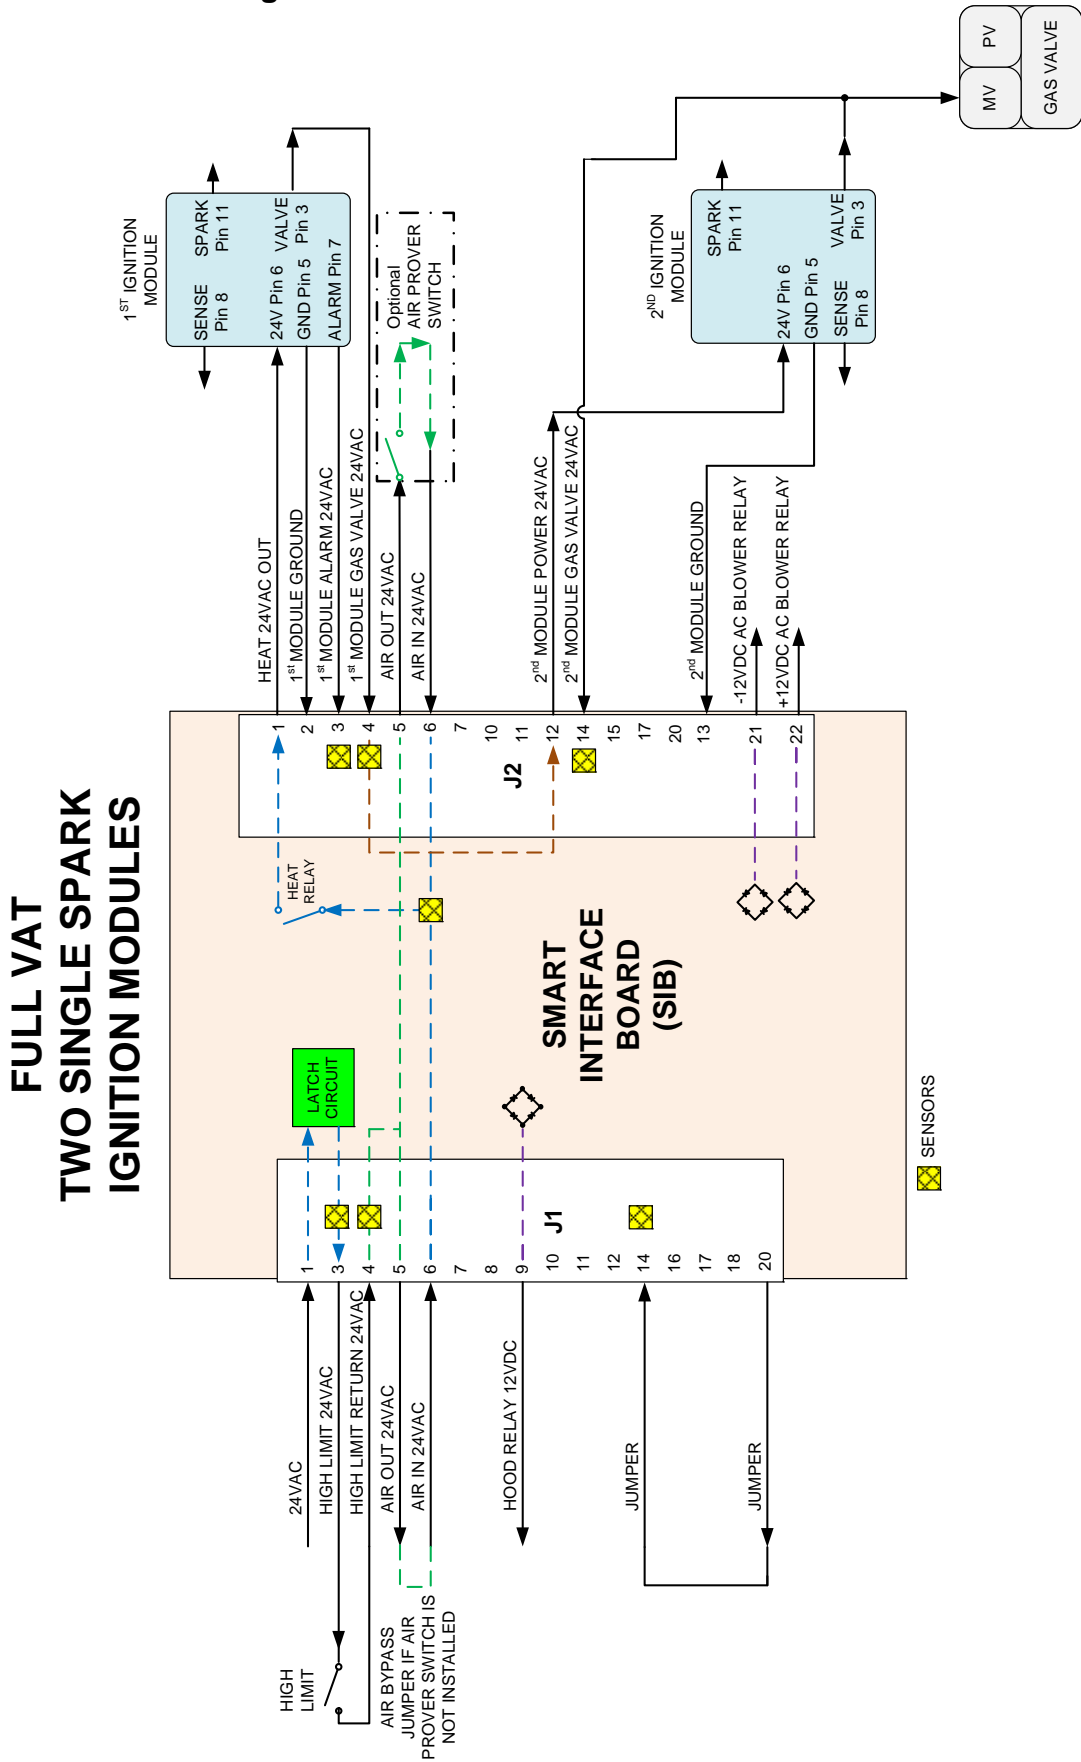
FULL VAT
TWO SINGLE SPARK
IGNITION MODULES

$1^{ST}$ IGNITION MODULE

SENSE Pin 8
SPARK Pin 11
24V Pin 6
GND Pin 5
ALARM Pin 7
VALVE Pin 3

Optional AIR PROVER SWITCH

$2^{ND}$ IGNITION MODULE

SPARK Pin 11
24V Pin 6
GND Pin 5
SENSE Pin 8
VALVE Pin 3

PV
MV
GAS VALVE

HEAT 24VAC OUT
$1^{st}$ MODULE GROUND
$1^{st}$ MODULE ALARM 24VAC
$1^{st}$ MODULE GAS VALVE 24VAC
AIR OUT 24VAC
AIR IN 24VAC
$2^{nd}$ MODULE POWER 24VAC
$2^{nd}$ MODULE GAS VALVE 24VAC
$2^{nd}$ MODULE GROUND
-12VDC AC BLOWER RELAY
+12VDC AC BLOWER RELAY

1 2 3 4 5 6 7 10 11 12 14 15 17 20 13 21 22

J2

HEAT RELAY

SMART INTERFACE BOARD (SIB)

LATCH CIRCUIT

J1

1 3 4 5 6 7 8 9 10 11 12 14 16 17 18 20

SENSORS

24VAC
HIGH LIMIT 24VAC
HIGH LIMIT RETURN 24VAC
AIR OUT 24VAC
AIR IN 24VAC
HOOD RELAY 12VDC
JUMPER
JUMPER

HIGH LIMIT

AIR BYPASS JUMPER IF AIR PROVER SWITCH IS NOT INSTALLED